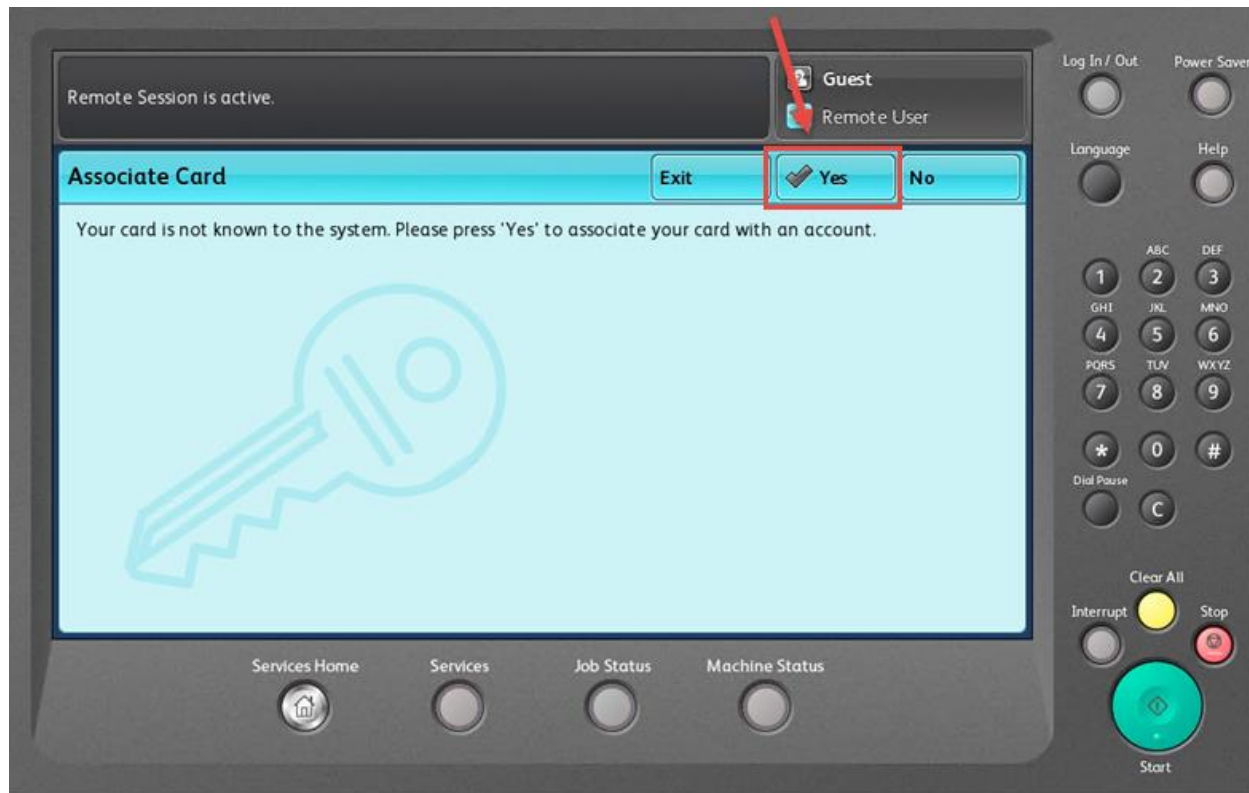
Remote Session is active.

Guest
Remote User

Associate Card
Exit
Yes
No

Your card is not known to the system. Please press 'Yes' to associate your card with an account.

Log In / Out
Power Saver
Language
Help

1
ABC 2
DEF 3
GHI 4
JKL 5
MNO 6
PQRS 7
TUV 8
WXYZ 9
*
0
#
Dial Pause
C
Clear All
Interrupt
Stop
Start

Services Home
Services
Job Status
Machine Status